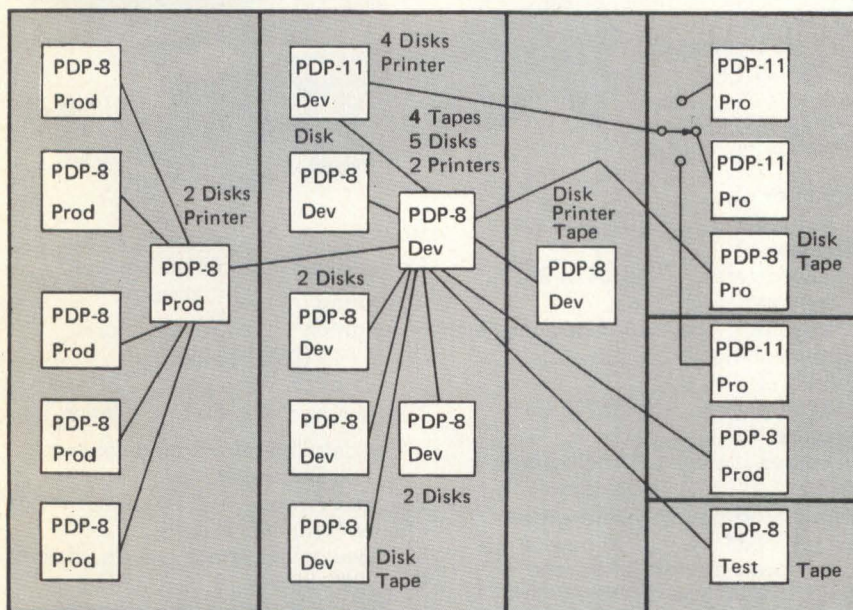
PDP-8
Prod

PDP-8
Prod

2 Disks
Printer

PDP-8
Prod

PDP-8
Prod

PDP-8
Prod

PDP-8
Prod

PDP-11
Dev

4 Disks
Printer

Disk

PDP-8
Dev

4 Tapes
5 Disks
2 Printers

PDP-8
Dev

2 Disks

PDP-8
Dev

PDP-8
Dev

PDP-8
Dev

2 Disks

PDP-8
Dev

Disk
Tape

Disk
Printer
Tape

PDP-8
Dev

PDP-11
Pro

PDP-11
Pro

PDP-8
Pro

Disk
Tape

PDP-11
Pro

PDP-8
Prod

PDP-8
Test

Tape